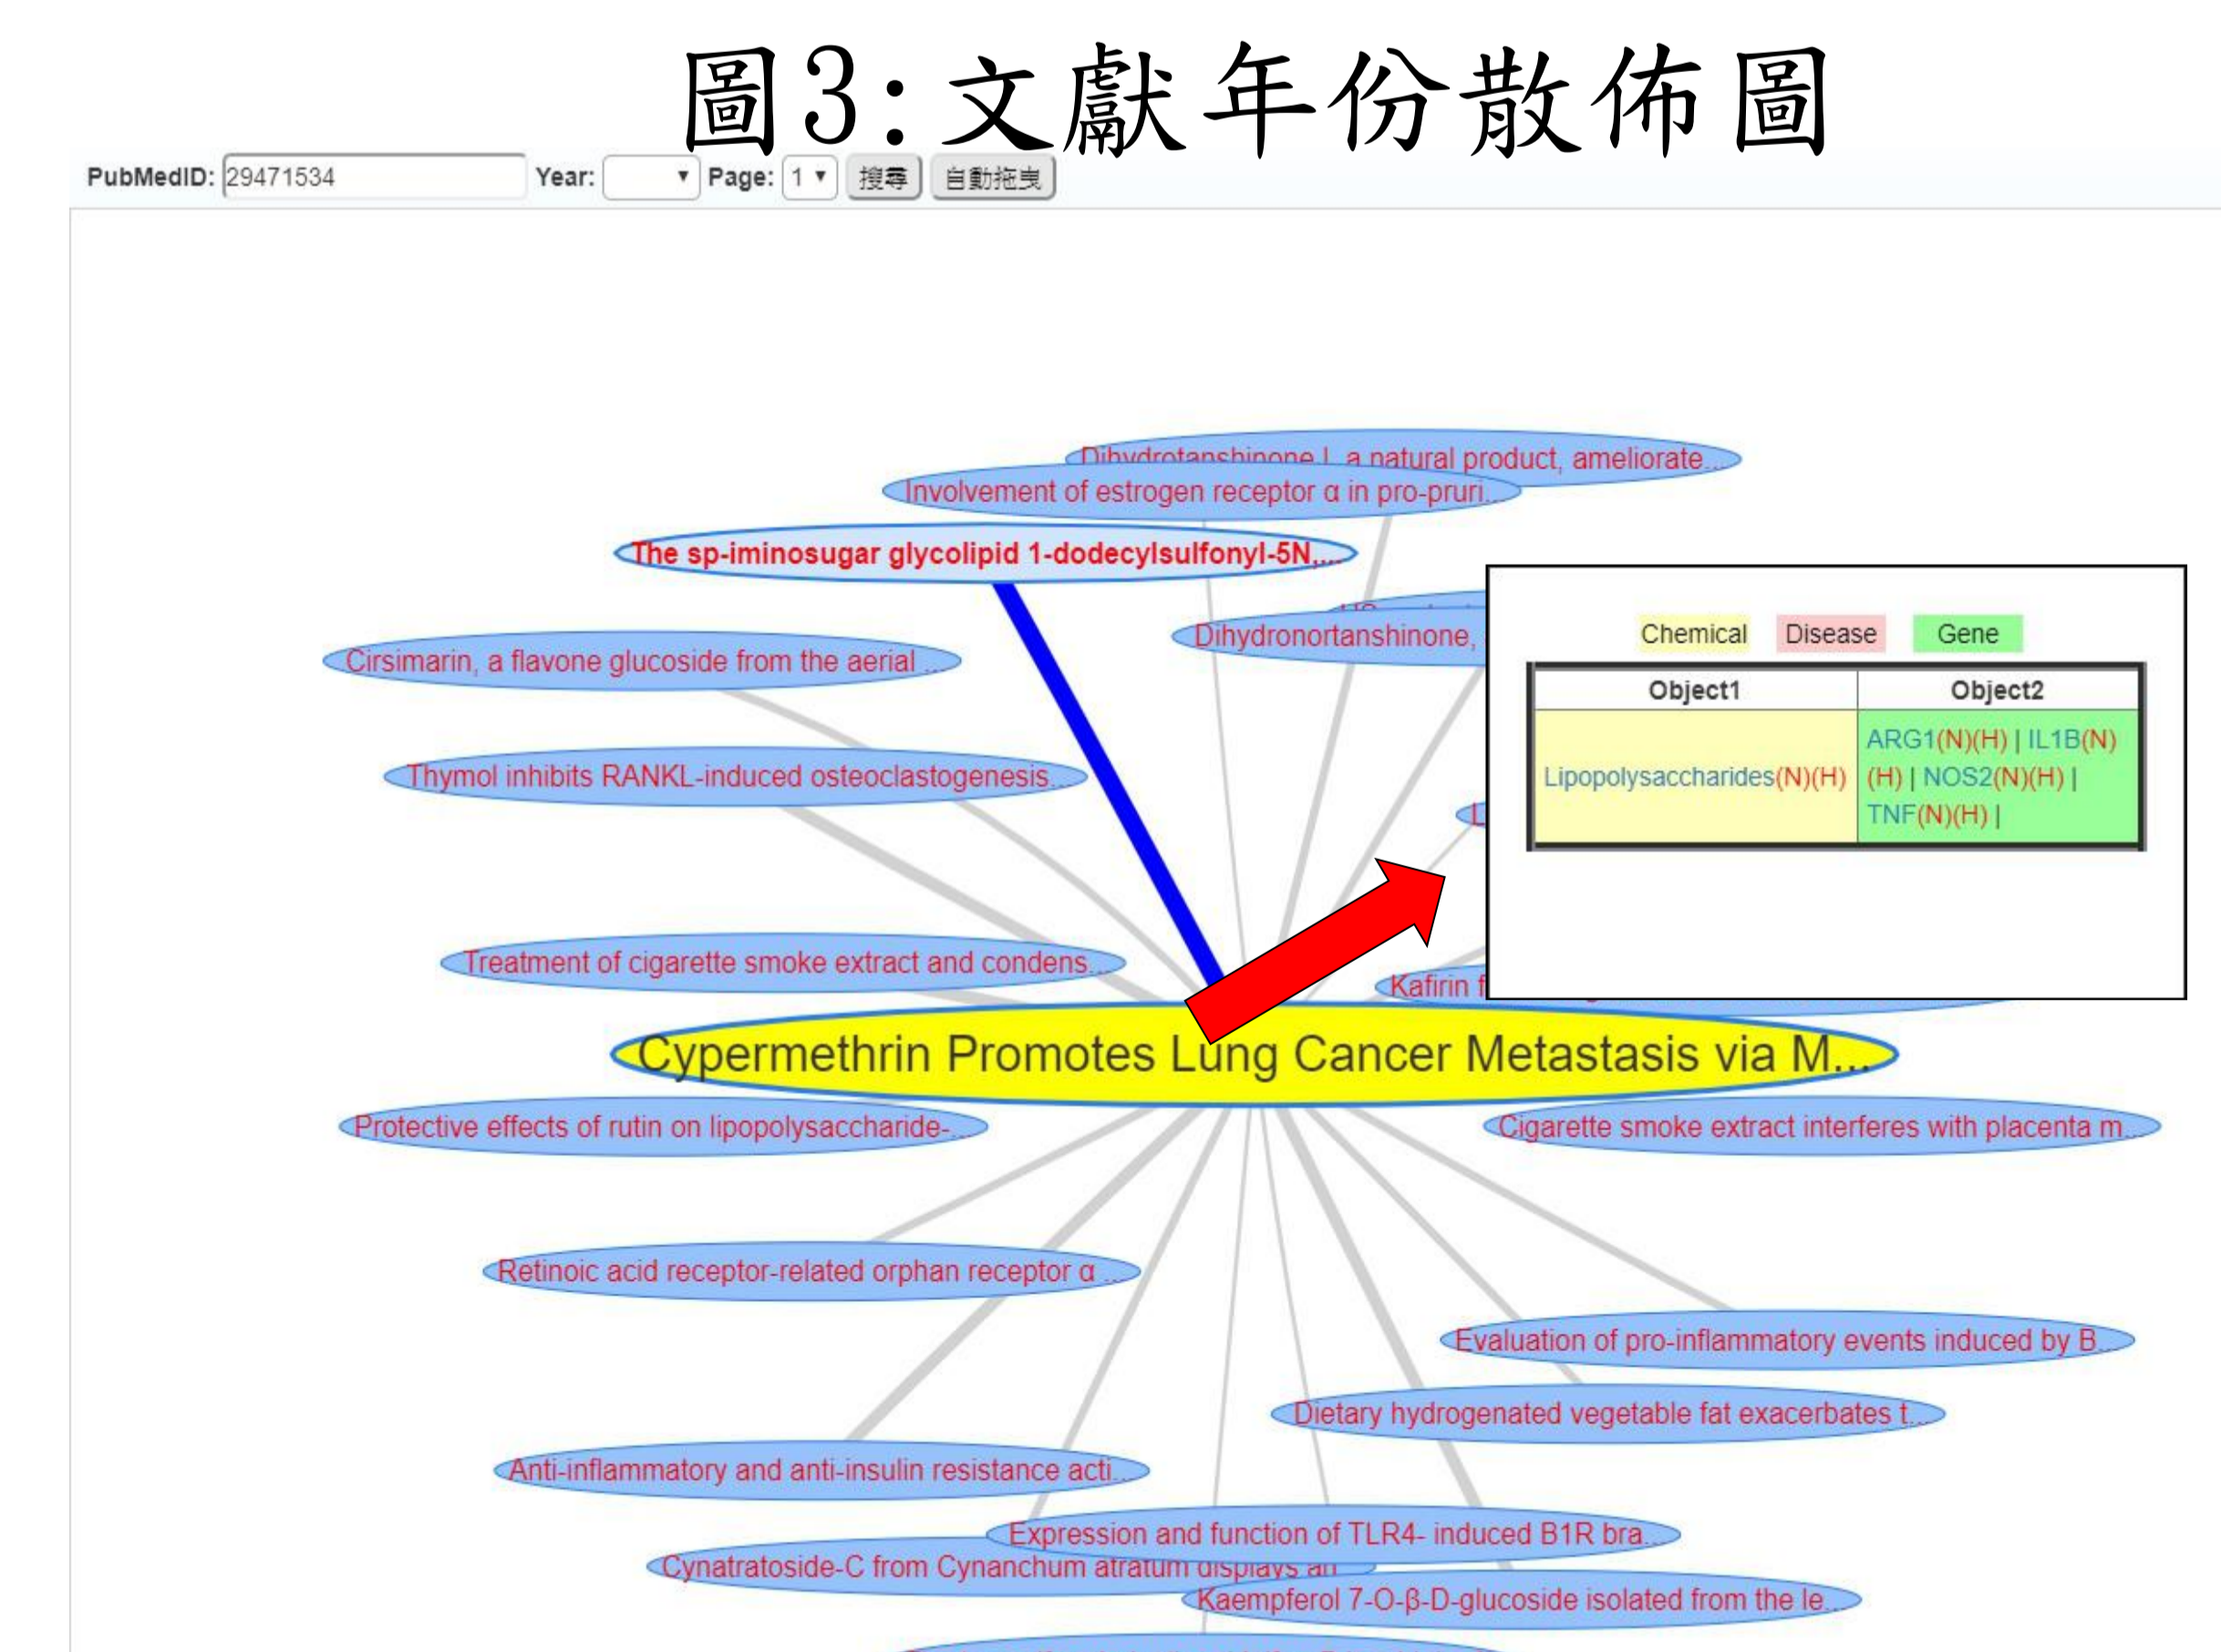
圖3:文獻年份散佈圖

PubMedID: 29471534 Year: Page: 1 搜尋 自動拖曳

Dihydrotanshinone I, a natural product, ameliorate...

Involvement of estrogen receptor α in pro-pruri...

The sp-iminosugar glycolipid 1-dodecylsulfonyl-5N,...

Dihydronortanshinone, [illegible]

Cirsimarin, a flavone glucoside from the aerial ...

Thymol inhibits RANKL-induced osteoclastogenesis...

Chemical Disease Gene

| Object1 | Object2 |
|---|---|
| Lipopolysaccharides(N)(H) | ARG1(N)(H) \| IL1B(N)(H) \| NOS2(N)(H) \| TNF(N)(H) \| |

Treatment of cigarette smoke extract and condens...

Kafirin f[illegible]

Cypermethrin Promotes Lung Cancer Metastasis via M...

Protective effects of rutin on lipopolysaccharide-...

Cigarette smoke extract interferes with placenta m...

Retinoic acid receptor-related orphan receptor α ...

Evaluation of pro-inflammatory events induced by B...

Dietary hydrogenated vegetable fat exacerbates t...

Anti-inflammatory and anti-insulin resistance acti...

Expression and function of TLR4- induced B1R bra...

Cynatratoside-C from Cynanchum atratum displays an

Kaempferol 7-O-β-D-glucoside isolated from the le...